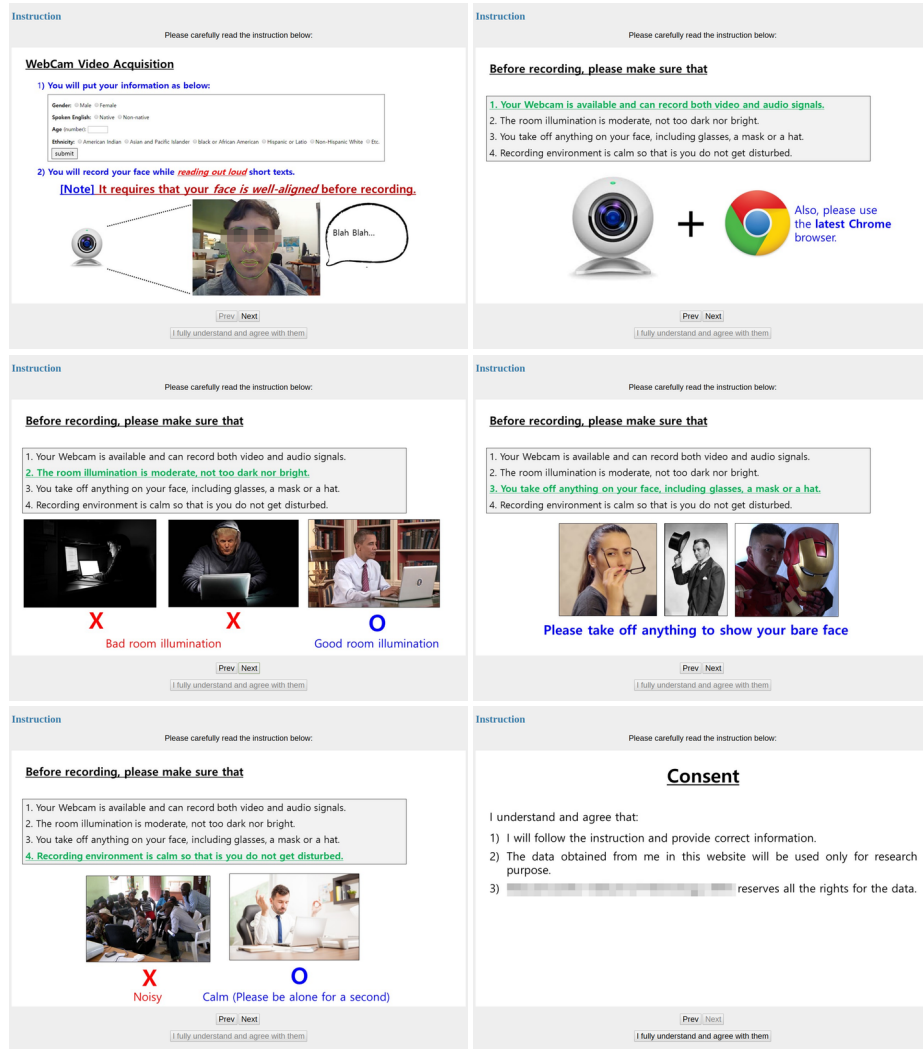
Instruction

Please carefully read the instruction below:

WebCam Video Acquisition

1) You will put your information as below:

Gender: Male Female

Spoken English: Native Non-native

Age (number):

Ethnicity: American Indian Asian and Pacific Islander black or African American Hispanic or Latio Non-Hispanic White Etc.

submit

2) You will record your face while reading out loud short texts.

[Note] It requires that your face is well-aligned before recording.

Blah Blah...

Prev Next

I fully understand and agree with them

Instruction

Please carefully read the instruction below:

Before recording, please make sure that

1. Your Webcam is available and can record both video and audio signals.
2. The room illumination is moderate, not too dark nor bright.
3. You take off anything on your face, including glasses, a mask or a hat.
4. Recording environment is calm so that is you do not get disturbed.

+

Also, please use the latest Chrome browser.

Prev Next

I fully understand and agree with them

Instruction

Please carefully read the instruction below:

Before recording, please make sure that

1. Your Webcam is available and can record both video and audio signals.
2. The room illumination is moderate, not too dark nor bright.
3. You take off anything on your face, including glasses, a mask or a hat.
4. Recording environment is calm so that is you do not get disturbed.

X X O

Bad room illumination Good room illumination

Prev Next

I fully understand and agree with them

Instruction

Please carefully read the instruction below:

Before recording, please make sure that

1. Your Webcam is available and can record both video and audio signals.
2. The room illumination is moderate, not too dark nor bright.
3. You take off anything on your face, including glasses, a mask or a hat.
4. Recording environment is calm so that is you do not get disturbed.

Please take off anything to show your bare face

Prev Next

I fully understand and agree with them

Instruction

Please carefully read the instruction below:

Before recording, please make sure that

1. Your Webcam is available and can record both video and audio signals.
2. The room illumination is moderate, not too dark nor bright.
3. You take off anything on your face, including glasses, a mask or a hat.
4. Recording environment is calm so that is you do not get disturbed.

X O

Noisy Calm (Please be alone for a second)

Prev Next

I fully understand and agree with them

Instruction

Please carefully read the instruction below:

Consent

I understand and agree that:

1) I will follow the instruction and provide correct information.
2) The data obtained from me in this website will be used only for research purpose.
3) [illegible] reserves all the rights for the data.

Prev Next

I fully understand and agree with them